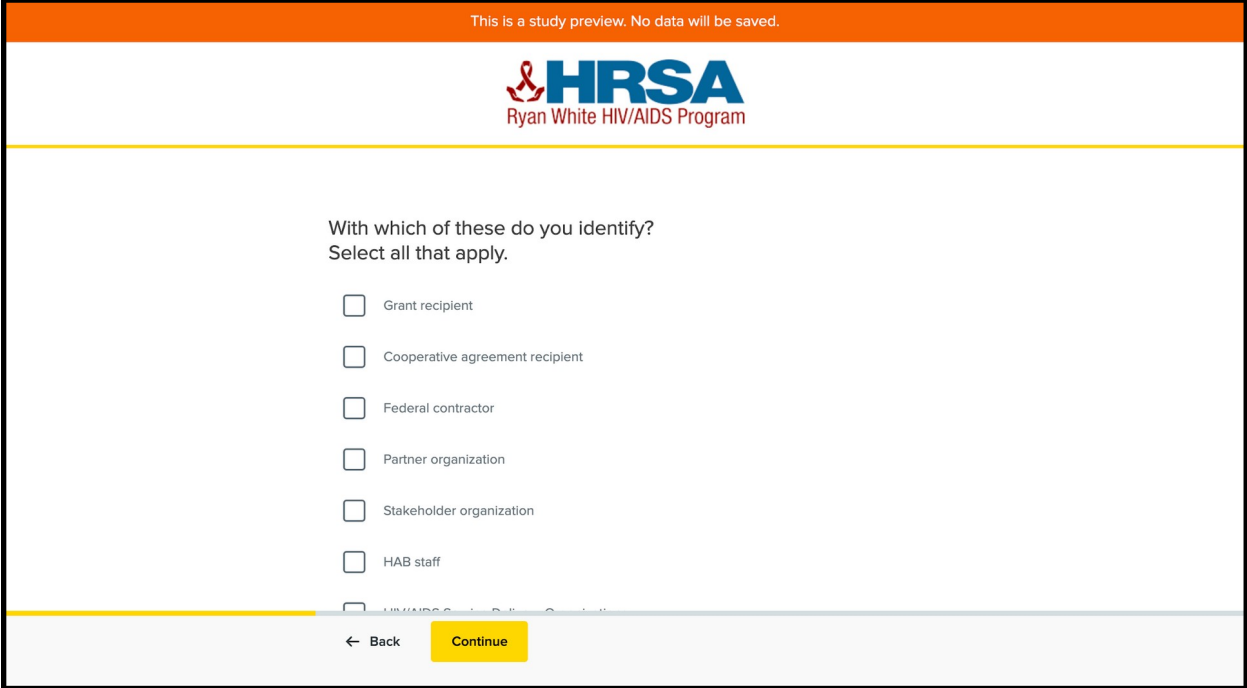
This is a study preview. No data will be saved.

HRSA
Ryan White HIV/AIDS Program

With which of these do you identify?
Select all that apply.

Grant recipient

Cooperative agreement recipient

Federal contractor

Partner organization

Stakeholder organization

HAB staff

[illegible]

← Back

Continue